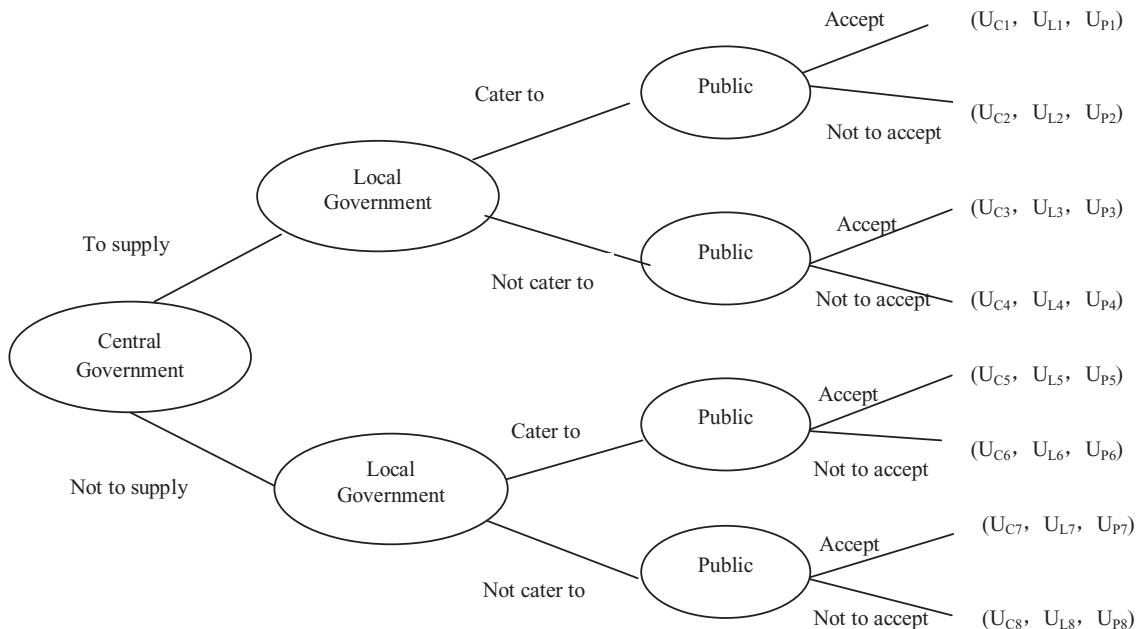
Central Government

To supply

Local Government

Cater to

Public

Accept

$(U_{C1}, U_{L1}, U_{P1})$

Not to accept

$(U_{C2}, U_{L2}, U_{P2})$

Not cater to

Public

Accept

$(U_{C3}, U_{L3}, U_{P3})$

Not to accept

$(U_{C4}, U_{L4}, U_{P4})$

Not to supply

Local Government

Cater to

Public

Accept

$(U_{C5}, U_{L5}, U_{P5})$

Not to accept

$(U_{C6}, U_{L6}, U_{P6})$

Not cater to

Public

Accept

$(U_{C7}, U_{L7}, U_{P7})$

Not to accept

$(U_{C8}, U_{L8}, U_{P8})$